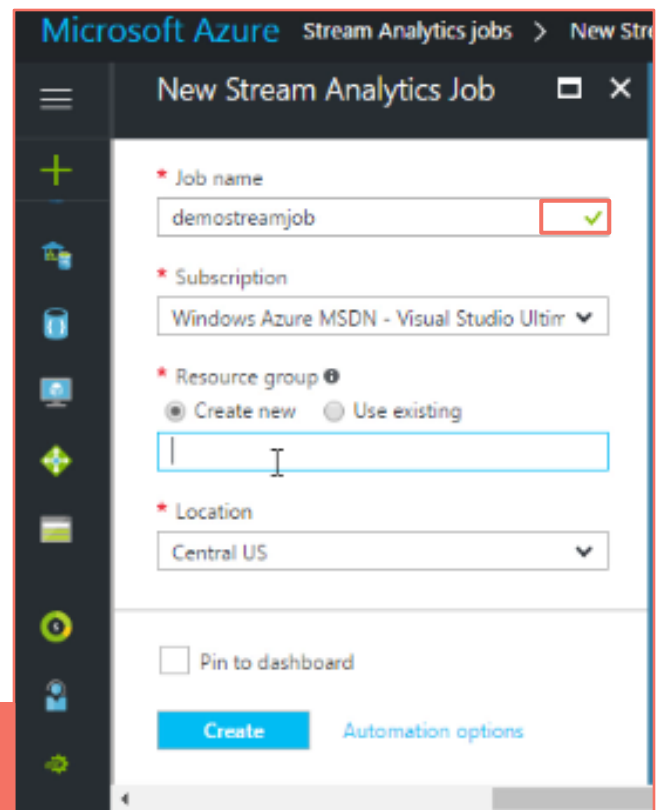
Microsoft Azure Stream Analytics jobs > New Stre

New Stream Analytics Job

* Job name
demostreamjob

* Subscription
Windows Azure MSDN - Visual Studio Ultim

* Resource group
Create new Use existing

* Location
Central US

Pin to dashboard

Create Automation options